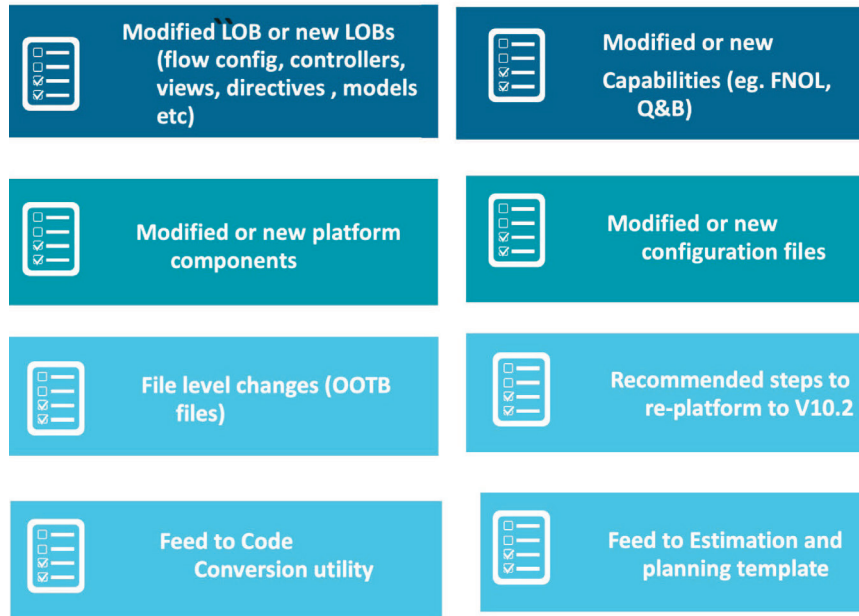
Modified LOB or new LOBs (flow config, controllers, views, directives , models etc)

Modified or new Capabilities (eg. FNOL, Q&B)

Modified or new platform components

Modified or new configuration files

File level changes (OOTB files)

Recommended steps to re-platform to V10.2

Feed to Code Conversion utility

Feed to Estimation and planning template